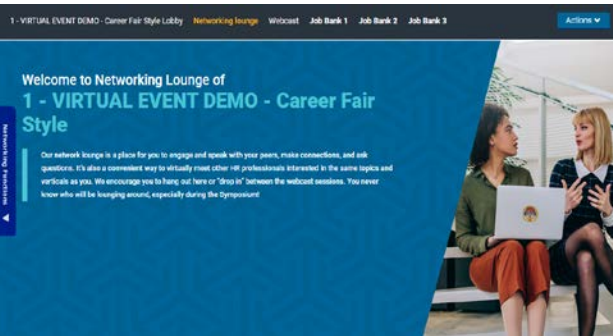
1 - VIRTUAL EVENT DEMO - Career Fair Style Lobby Networking lounge Webcast Job Bank 1 Job Bank 2 Job Bank 3 Actions

Networking Functions

Welcome to Networking Lounge of
1 - VIRTUAL EVENT DEMO - Career Fair Style

Our network lounge is a place for you to engage and speak with your peers, make connections, and ask questions. It's also a convenient way to virtually meet other HR professionals interested in the same topics and verticals as you. We encourage you to hang out here or "drop in" between the webcast sessions. You never know who will be lounging around, especially during the Symposium!